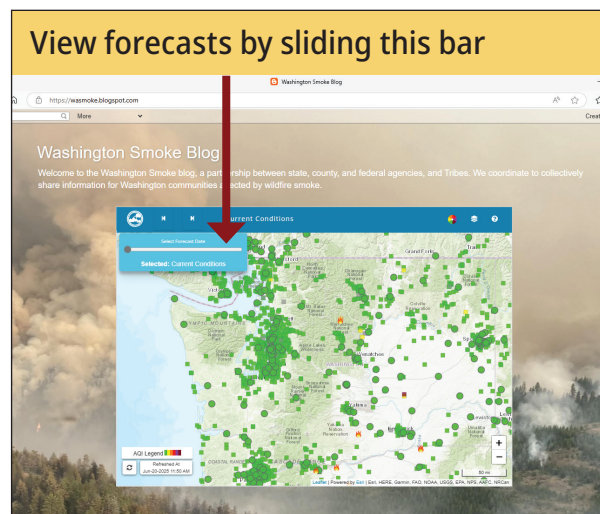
View forecasts by sliding this bar

Washington Smoke Blog

https://wasmoke.blogspot.com

More

Create

Washington Smoke Blog

Welcome to the Washington Smoke blog, a partnership between state, county, and federal agencies, and Tribes. We coordinate to collectively share information for Washington communities affected by wildfire smoke.

Current Conditions

Select Forecast Date

Selected: Current Conditions

Grand Forks

Trail

Wenatchee

AQI Legend

Refreshed At
Jun-20-2025 11:50 AM

+
−

50 mi

Leaflet | Powered by Esri | Esri, HERE, Garmin, FAO, NOAA, USGS, EPA, NPS, AirFire, NRCan